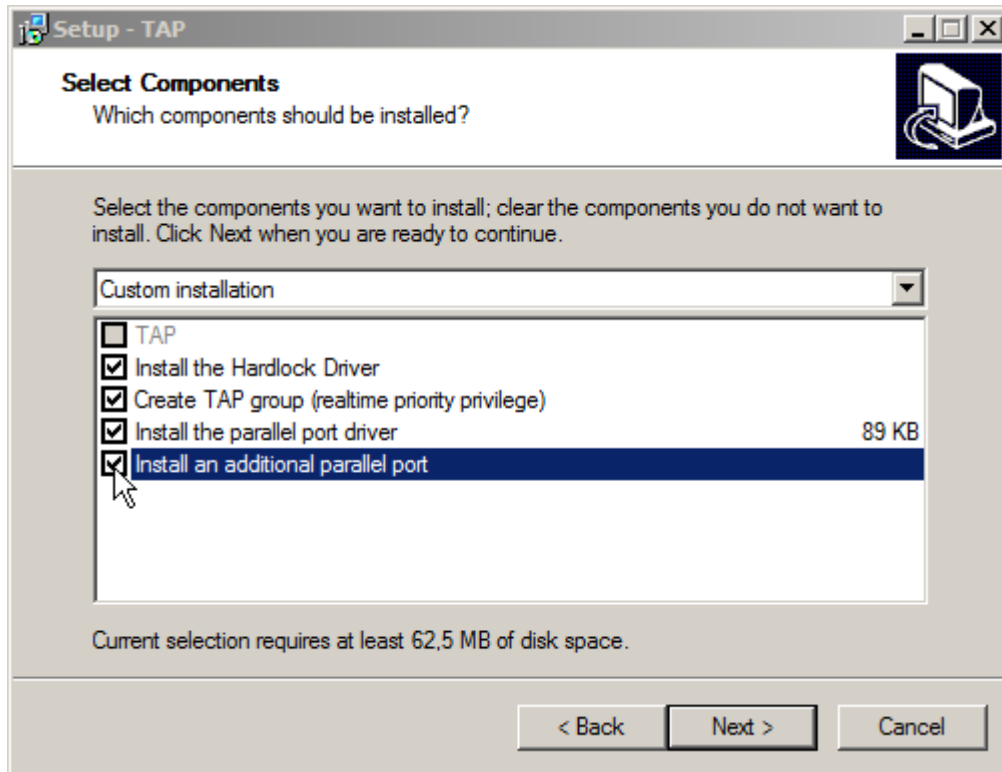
Setup - TAP

Select Components
Which components should be installed?

Select the components you want to install; clear the components you do not want to install. Click Next when you are ready to continue.

Custom installation

TAP
Install the Hardlock Driver
Create TAP group (realtime priority privilege)
Install the parallel port driver 89 KB
Install an additional parallel port

Current selection requires at least 62,5 MB of disk space.

< Back   Next >   Cancel